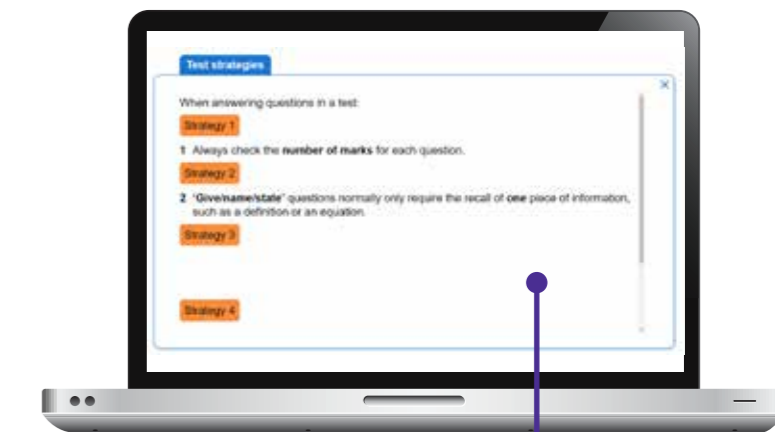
Test strategies

×

When answering questions in a test:

Strategy 1

1 Always check the **number of marks** for each question.

Strategy 2

2 "**Give/name/state**" questions normally only require the recall of **one** piece of information, such as a definition or an equation.

Strategy 3

Strategy 4